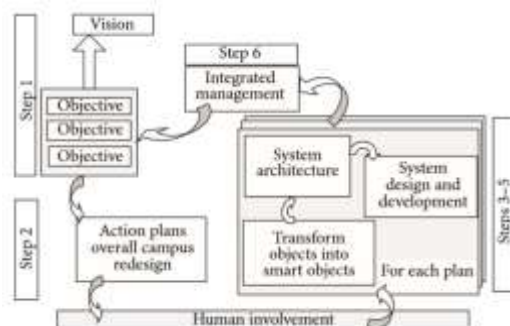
Vision

Step 1

Objective

Objective

Objective

Step 6

Integrated management

System architecture

System design and development

Transform objects into smart objects

For each plan

Steps 3–5

Step 2

Action plans overall campus redesign

Human involvement